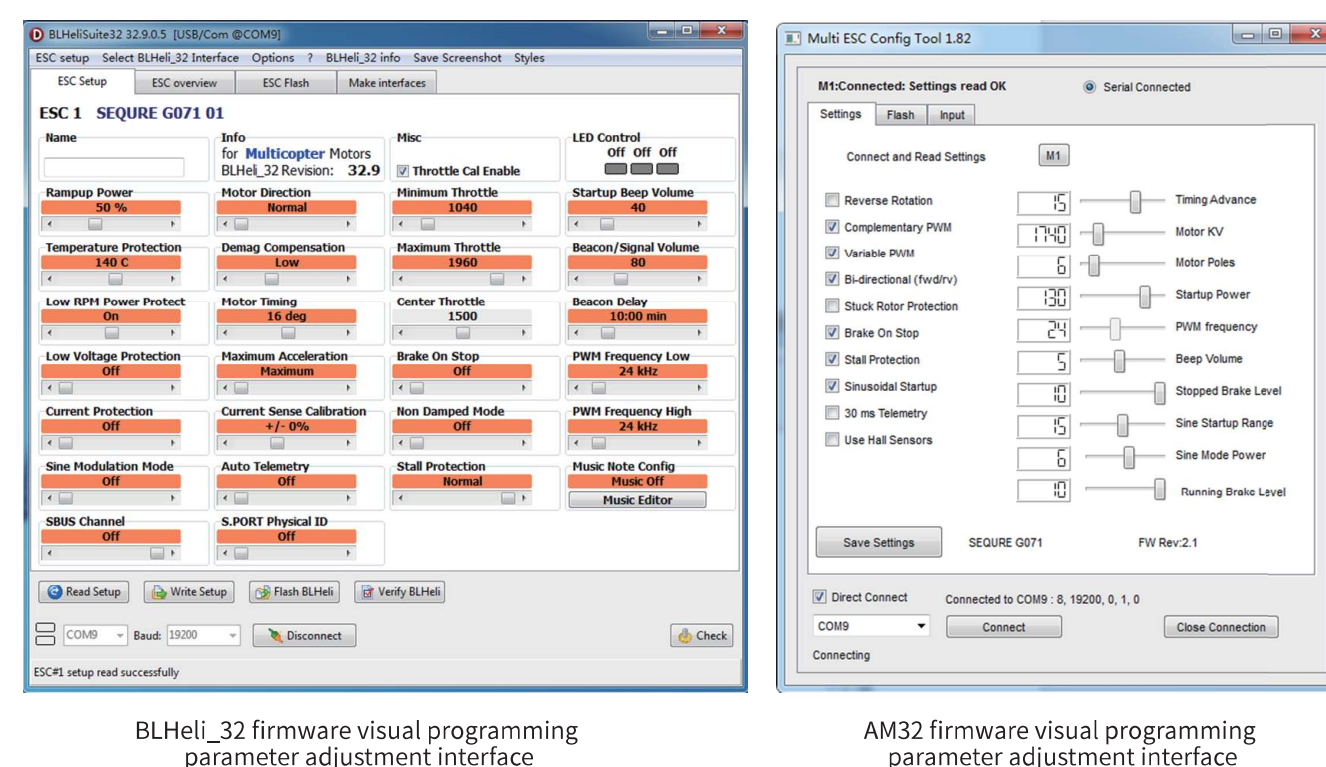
BLHeliSuite32 32.9.0.5 [USB/Com @COM9]

ESC setup Select BLHeli_32 Interface Options ? BLHeli_32 info Save Screenshot Styles

ESC Setup | ESC overview | ESC Flash | Make interfaces

ESC 1 SEQURE G071 01

Name

Info
for Multicopter Motors
BLHeli_32 Revision: 32.9

Misc
Throttle Cal Enable

LED Control
Off Off Off

Rampup Power
50 %

Motor Direction
Normal

Minimum Throttle
1040

Startup Beep Volume
40

Temperature Protection
140 C

Demag Compensation
Low

Maximum Throttle
1960

Beacon/Signal Volume
80

Low RPM Power Protect
On

Motor Timing
16 deg

Center Throttle
1500

Beacon Delay
10:00 min

Low Voltage Protection
Off

Maximum Acceleration
Maximum

Brake On Stop
Off

PWM Frequency Low
24 kHz

Current Protection
Off

Current Sense Calibration
+/- 0%

Non Damped Mode
Off

PWM Frequency High
24 kHz

Sine Modulation Mode
Off

Auto Telemetry
Off

Stall Protection
Normal

Music Note Config
Music Off
Music Editor

SBUS Channel
Off

S.PORT Physical ID
Off

Read Setup | Write Setup | Flash BLHeli | Verify BLHeli

COM9 | Baud: 19200 | Disconnect | Check

ESC#1 setup read successfully

Multi ESC Config Tool 1.82

M1:Connected: Settings read OK
Serial Connected

Settings | Flash | Input

Connect and Read Settings M1

Reverse Rotation
Complementary PWM
Variable PWM
Bi-directional (fwd/rv)
Stuck Rotor Protection
Brake On Stop
Stall Protection
Sinusoidal Startup
30 ms Telemetry
Use Hall Sensors

15 Timing Advance
1740 Motor KV
6 Motor Poles
130 Startup Power
24 PWM frequency
5 Beep Volume
10 Stopped Brake Level
15 Sine Startup Range
6 Sine Mode Power
10 Running Brake Level

Save Settings SEQURE G071 FW Rev:2.1

Direct Connect Connected to COM9 : 8, 19200, 0, 1, 0

COM9 Connect Close Connection

Connecting

BLHeli_32 firmware visual programming parameter adjustment interface

AM32 firmware visual programming parameter adjustment interface